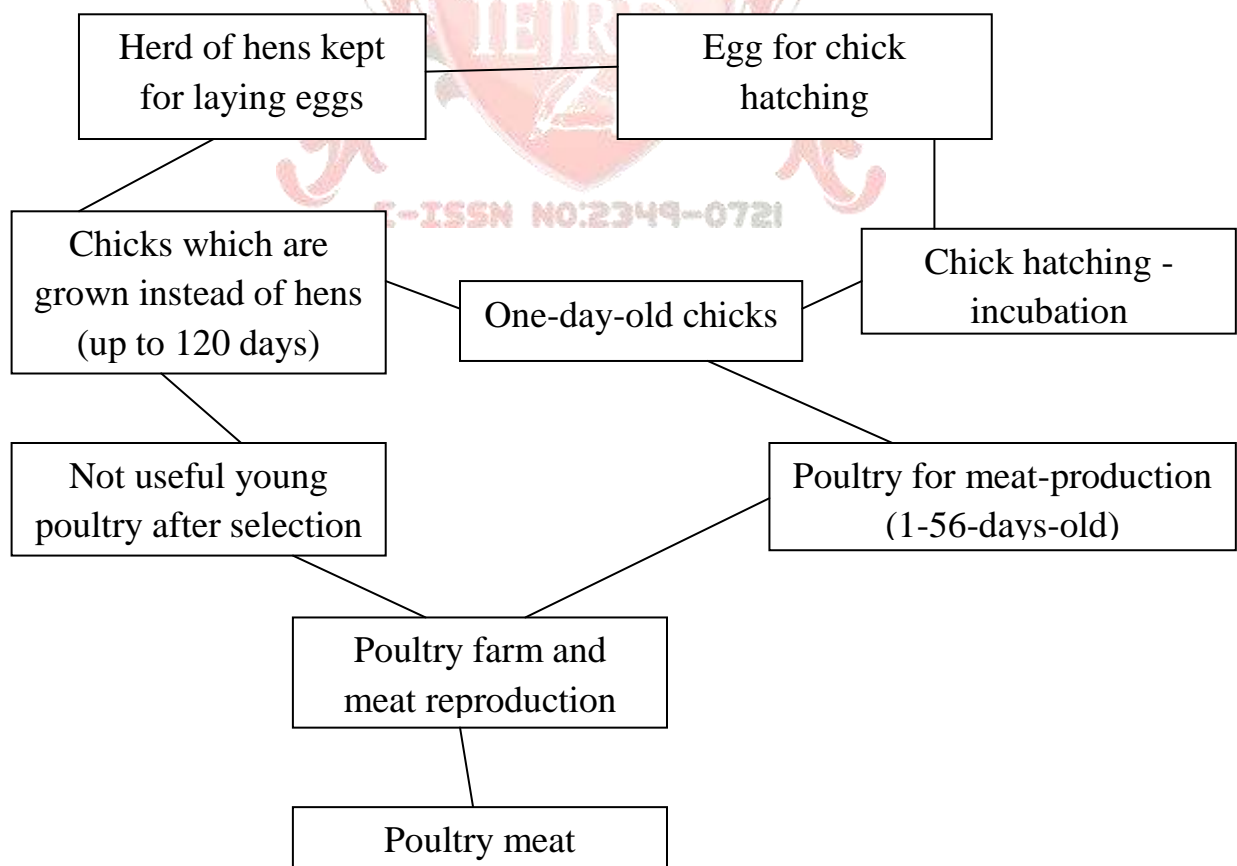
Herd of hens kept for laying eggs

Egg for chick hatching

IERJ

E-ISSN NO:2349-0721

Chicks which are grown instead of hens (up to 120 days)

One-day-old chicks

Chick hatching - incubation

Not useful young poultry after selection

Poultry for meat-production (1-56-days-old)

Poultry farm and meat reproduction

Poultry meat